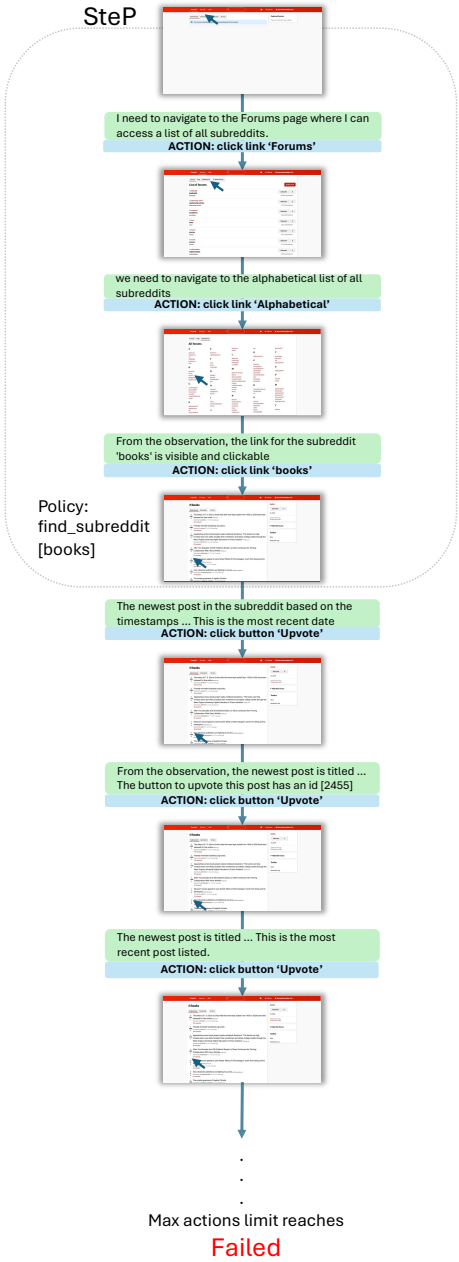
SteP

I need to navigate to the Forums page where I can access a list of all subreddits.
ACTION: click link 'Forums'

we need to navigate to the alphabetical list of all subreddits
ACTION: click link 'Alphabetical'

From the observation, the link for the subreddit 'books' is visible and clickable
ACTION: click link 'books'

Policy: find_subreddit [books]

The newest post in the subreddit based on the timestamps ... This is the most recent date
ACTION: click button 'Upvote'

From the observation, the newest post is titled ... The button to upvote this post has an id [2455]
ACTION: click button 'Upvote'

The newest post is titled ... This is the most recent post listed.
ACTION: click button 'Upvote'

.
.
.
Max actions limit reaches
Failed